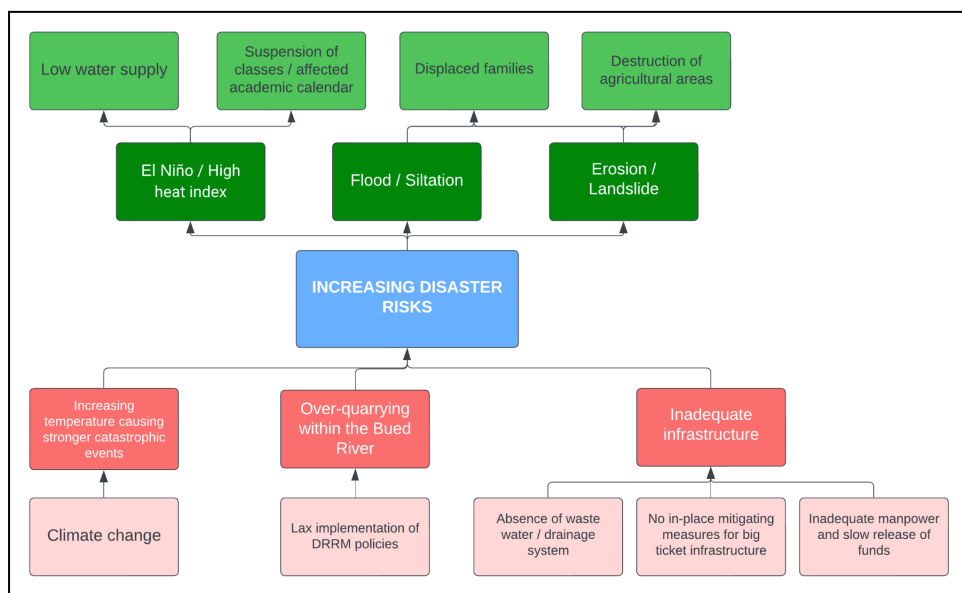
Low water supply

Suspension of classes / affected academic calendar

Displaced families

Destruction of agricultural areas

El Niño / High heat index

Flood / Siltation

Erosion / Landslide

INCREASING DISASTER RISKS

Increasing temperature causing stronger catastrophic events

Over-quarrying within the Bued River

Inadequate infrastructure

Climate change

Lax implementation of DRRM policies

Absence of waste water / drainage system

No in-place mitigating measures for big ticket infrastructure

Inadequate manpower and slow release of funds